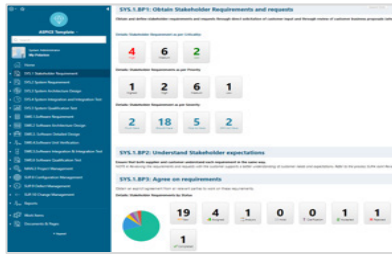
ASPICE Template

Home

SYS.1 Stakeholder Requirement

SYS.2 System Requirement

SYS.3 System Architecture Design

SYS.4 System Integration and Integration Test

SYS.5 System Qualification Test

SWE.1 Software Requirement

SWE.2 Software Architecture Design

SWE.3 Software Detailed Design

SWE.4 Software Unit Verification

SWE.5 Software Integration & Integration Test

SWE.6 Software Qualification Test

MAN.3 Project Management

SUP.8 Configuration Management

SUP.9 Defect Management

SUP.10 Change Management

Reports

Work Items

Documents & Pages

SYS.1.BP1: Obtain Stakeholder Requirements and requests

Obtain Stakeholder Requirements as per Criticality

4

6

2

Obtain Stakeholder Requirements as per Priority

1

2

6

1

Obtain Stakeholder Requirements as per Severity

2

18

5

2

SYS.1.BP2: Understand Stakeholder expectations

SYS.1.BP3: Agree on requirements

19

4

1

0

1

1

1